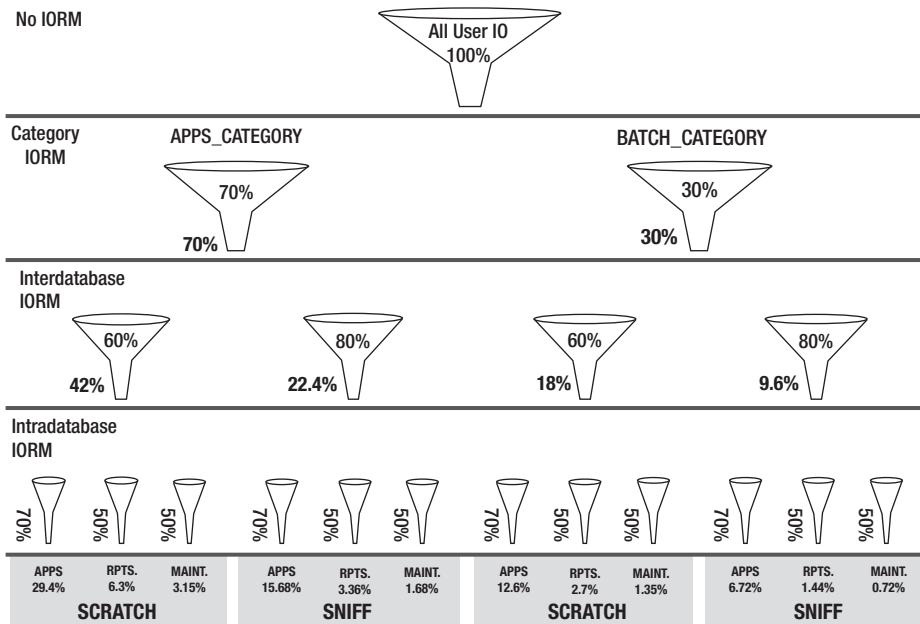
No IORM

All User IO
100%

Category IORM

APPS_CATEGORY

70%

70%

BATCH_CATEGORY

30%

30%

Interdatabase IORM

60%

42%

80%

22.4%

60%

18%

80%

9.6%

Intradatabase IORM

70%

50%

50%

70%

50%

50%

70%

50%

50%

70%

50%

50%

APPS
29.4%

RPTS.
6.3%

MAINT.
3.15%

SCRATCH

APPS
15.68%

RPTS.
3.36%

MAINT.
1.68%

SNIFF

APPS
12.6%

RPTS.
2.7%

MAINT.
1.35%

SCRATCH

APPS
6.72%

RPTS.
1.44%

MAINT.
0.72%

SNIFF